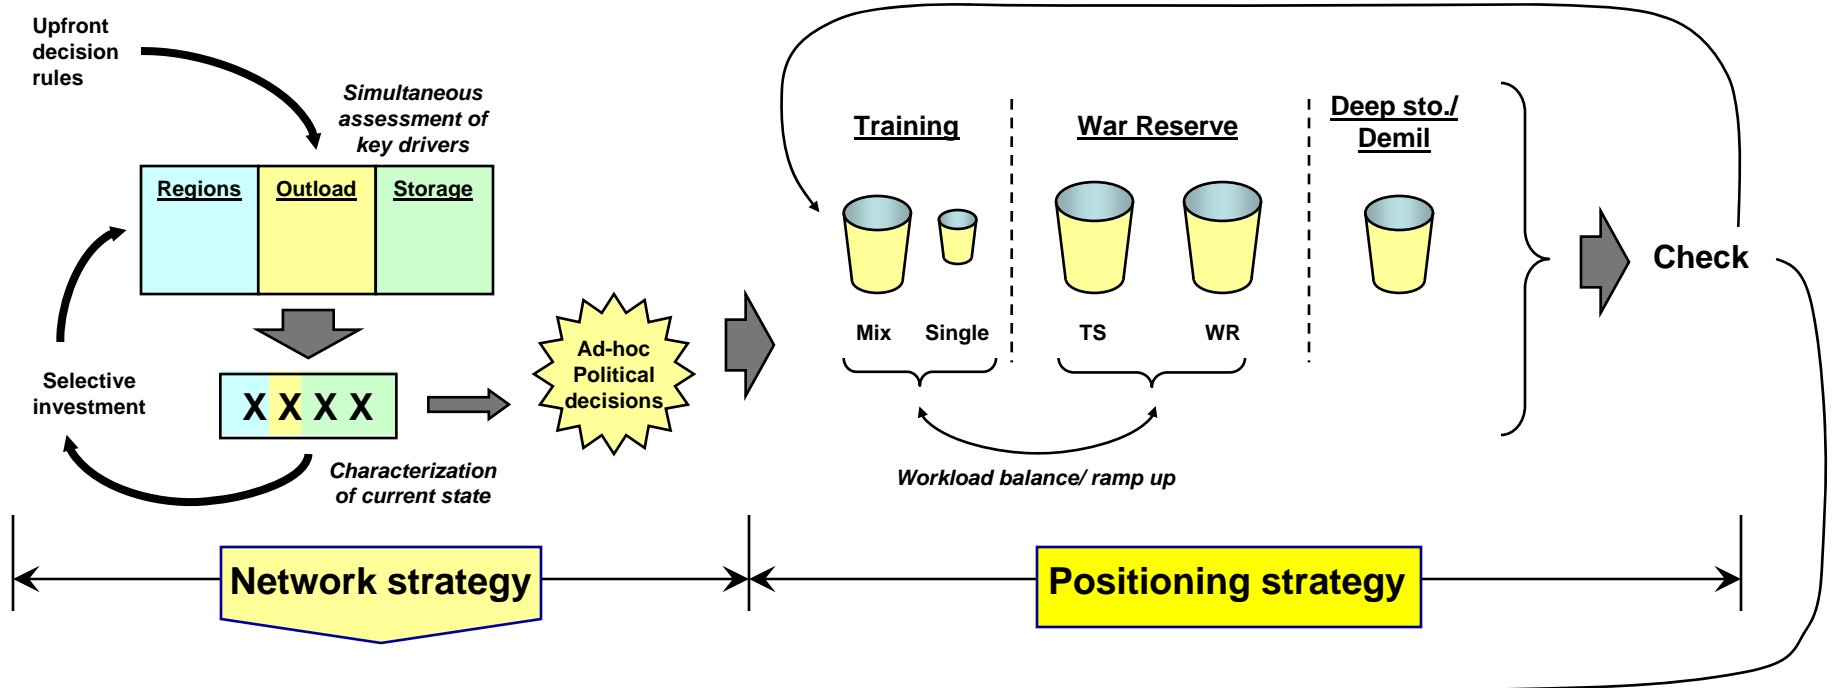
Upfront decision rules

Simultaneous assessment of key drivers

| Regions | Outload | Storage |
|---|---|---|

X X X X

Selective investment

Characterization of current state

Ad-hoc Political decisions

Training

War Reserve

Deep sto./ Demil

Mix

Single

TS

WR

Check

Workload balance/ ramp up

Network strategy

Positioning strategy